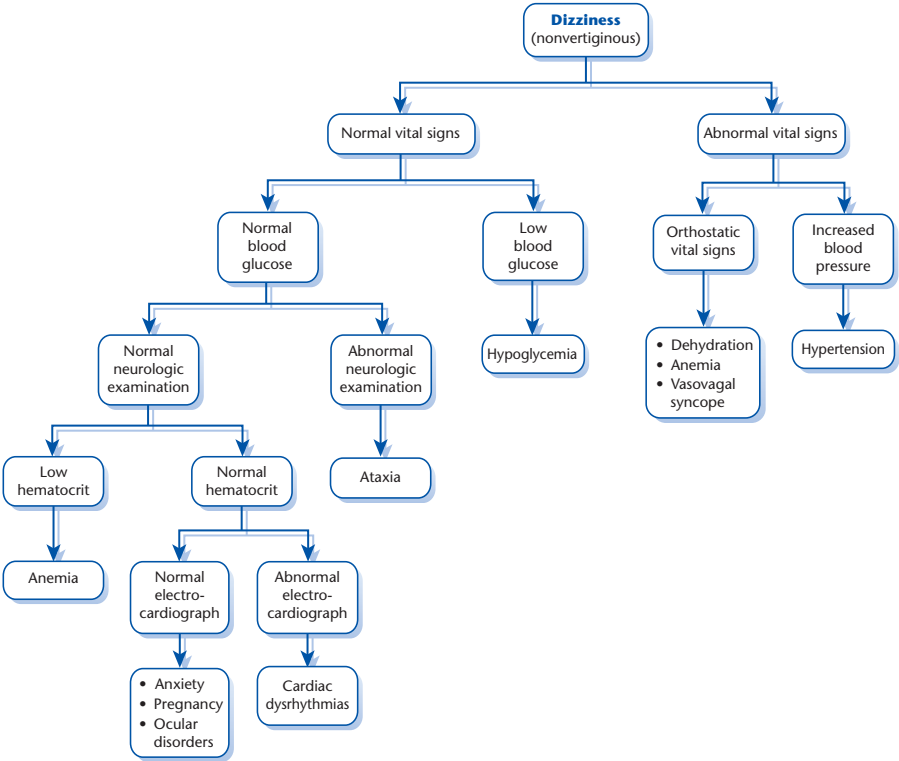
Dizziness
(nonvertiginous)

Normal vital signs

Abnormal vital signs

Normal blood glucose

Low blood glucose

Orthostatic vital signs

Increased blood pressure

Normal neurologic examination

Abnormal neurologic examination

Hypoglycemia

• Dehydration
• Anemia
• Vasovagal syncope

Hypertension

Low hematocrit

Normal hematocrit

Ataxia

Anemia

Normal electro-cardiograph

Abnormal electro-cardiograph

• Anxiety
• Pregnancy
• Ocular disorders

Cardiac dysrhythmias